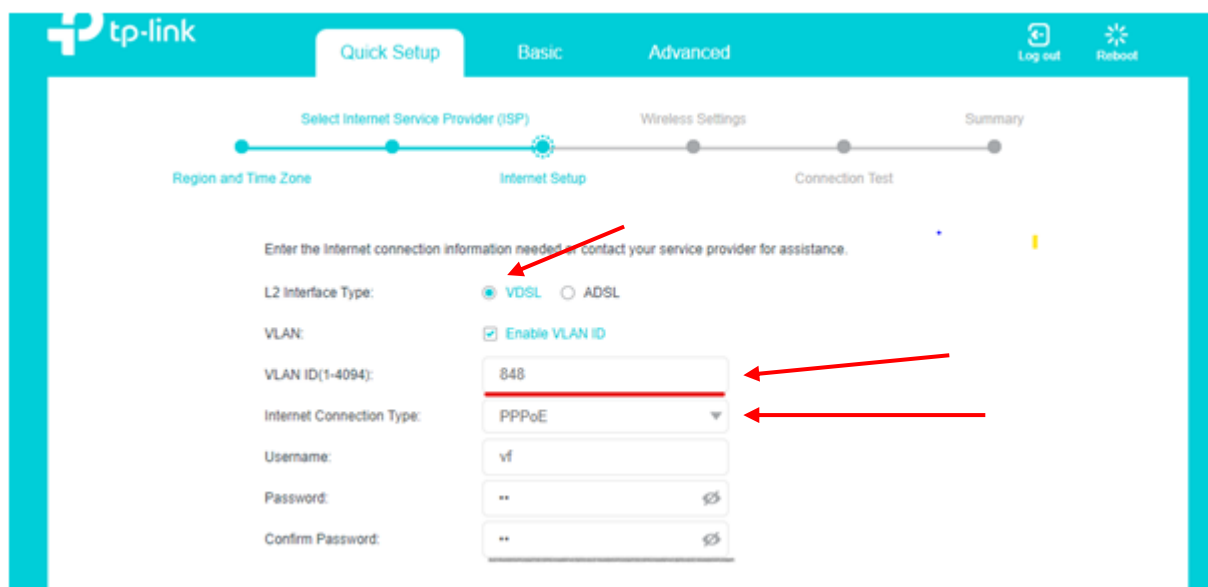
tp-link

Quick Setup Basic Advanced

Log out Reboot

Select Internet Service Provider (ISP) Wireless Settings Summary

Region and Time Zone Internet Setup Connection Test

Enter the Internet connection information needed or contact your service provider for assistance.

L2 Interface Type: VDSL ADSL

VLAN: Enable VLAN ID

VLAN ID(1-4094): 848

Internet Connection Type: PPPoE

Username: vf

Password: ••

Confirm Password: ••